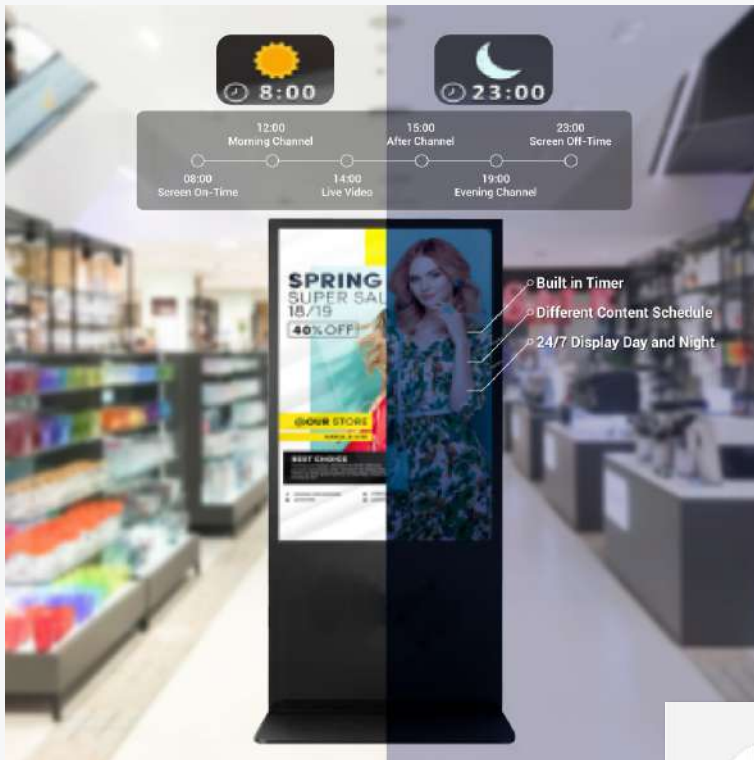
8:00

23:00

12:00
Morning Channel

15:00
After Channel

23:00
Screen Off-Time

08:00
Screen On-Time

14:00
Live Video

19:00
Evening Channel

SPRING
SUPER SAL
18/19
40% OFF

@OUR STORE

BEST CHOICE

Built in Timer
Different Content Schedule
24/7 Display Day and Night